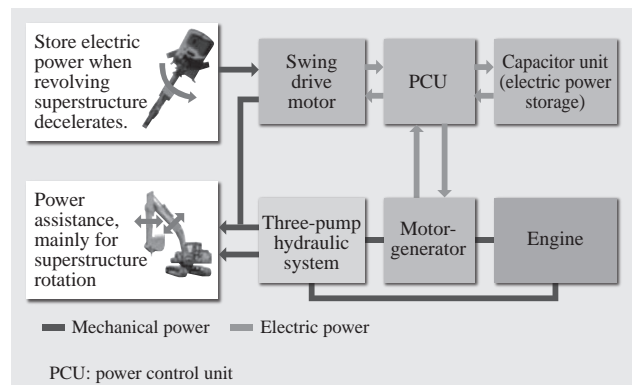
Store electric power when revolving superstructure decelerates.

Swing drive motor

PCU

Capacitor unit (electric power storage)

Power assistance, mainly for superstructure rotation

Three-pump hydraulic system

Motor-generator

Engine

Mechanical power Electric power

PCU: power control unit